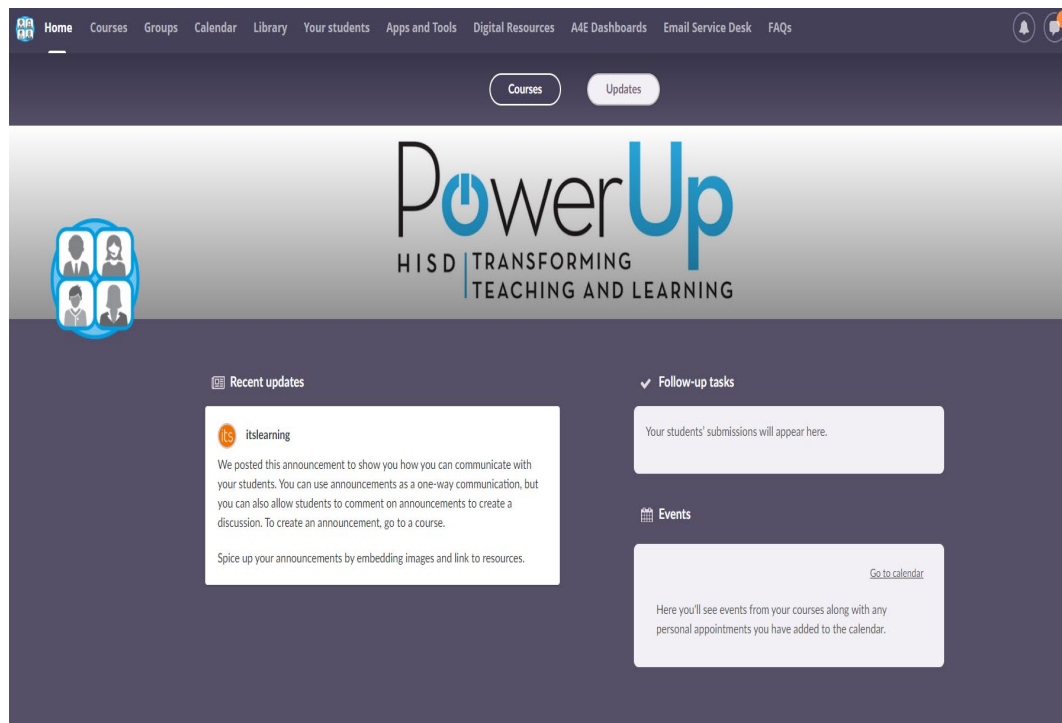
Home Courses Groups Calendar Library Your students Apps and Tools Digital Resources A4E Dashboards Email Service Desk FAQs

Courses Updates

PowerUp
HISD | TRANSFORMING TEACHING AND LEARNING

Recent updates

its itslearning

We posted this announcement to show you how you can communicate with your students. You can use announcements as a one-way communication, but you can also allow students to comment on announcements to create a discussion. To create an announcement, go to a course.

Spice up your announcements by embedding images and link to resources.

Follow-up tasks

Your students' submissions will appear here.

Events

Go to calendar

Here you'll see events from your courses along with any personal appointments you have added to the calendar.